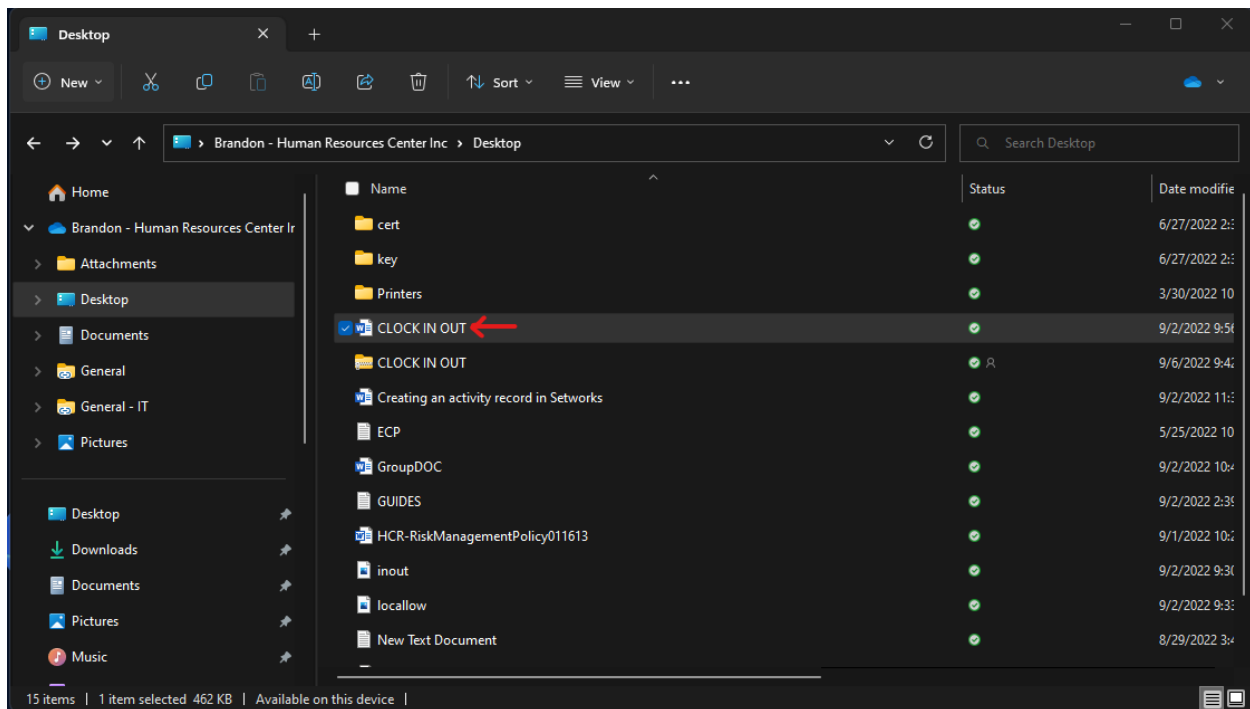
Desktop

New
Sort
View
...

Brandon - Human Resources Center Inc > Desktop

Search Desktop

Home
Brandon - Human Resources Center Ir
Attachments
Desktop
Documents
General
General - IT
Pictures

Desktop
Downloads
Documents
Pictures
Music

| Name | Status | Date modifie |
|---|---|---|
| cert | | 6/27/2022 2:3 |
| key | | 6/27/2022 2:3 |
| Printers | | 3/30/2022 10 |
| CLOCK IN OUT | | 9/2/2022 9:5 |
| CLOCK IN OUT | | 9/6/2022 9:4 |
| Creating an activity record in Setworks | | 9/2/2022 11:3 |
| ECP | | 5/25/2022 10 |
| GroupDOC | | 9/2/2022 10:4 |
| GUIDES | | 9/2/2022 2:3 |
| HCR-RiskManagementPolicy011613 | | 9/1/2022 10: |
| inout | | 9/2/2022 9:3 |
| locallow | | 9/2/2022 9:3 |
| New Text Document | | 8/29/2022 3:4 |

15 items | 1 item selected 462 KB | Available on this device |